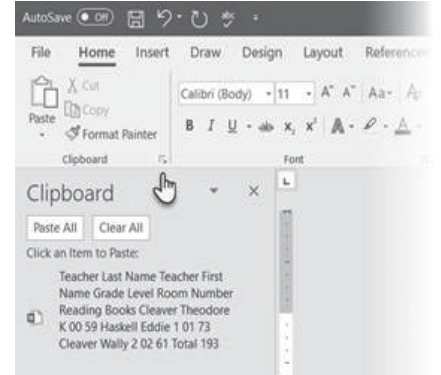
AutoSave Off

File Home Insert Draw Design Layout Referen

Paste Cut Copy Format Painter

Clipboard

Calibri (Body) 11 A A Aa

B I U ab x, x A

Font

Clipboard

Paste All Clear All

Click an Item to Paste:

Teacher Last Name Teacher First Name Grade Level Room Number Reading Books Cleaver Theodore K 00 59 Haskell Eddie 1 01 73 Cleaver Wally 2 02 61 Total 193